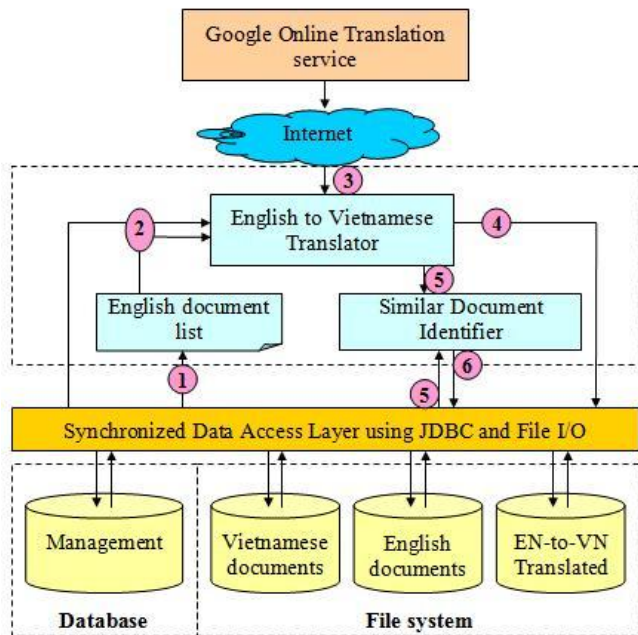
Google Online Translation service

Internet

3

2

English to Vietnamese Translator

4

5

English document list

Similar Document Identifier

6

1

5

Synchronized Data Access Layer using JDBC and File I/O

Management

Vietnamese documents

English documents

EN-to-VN Translated

Database

File system